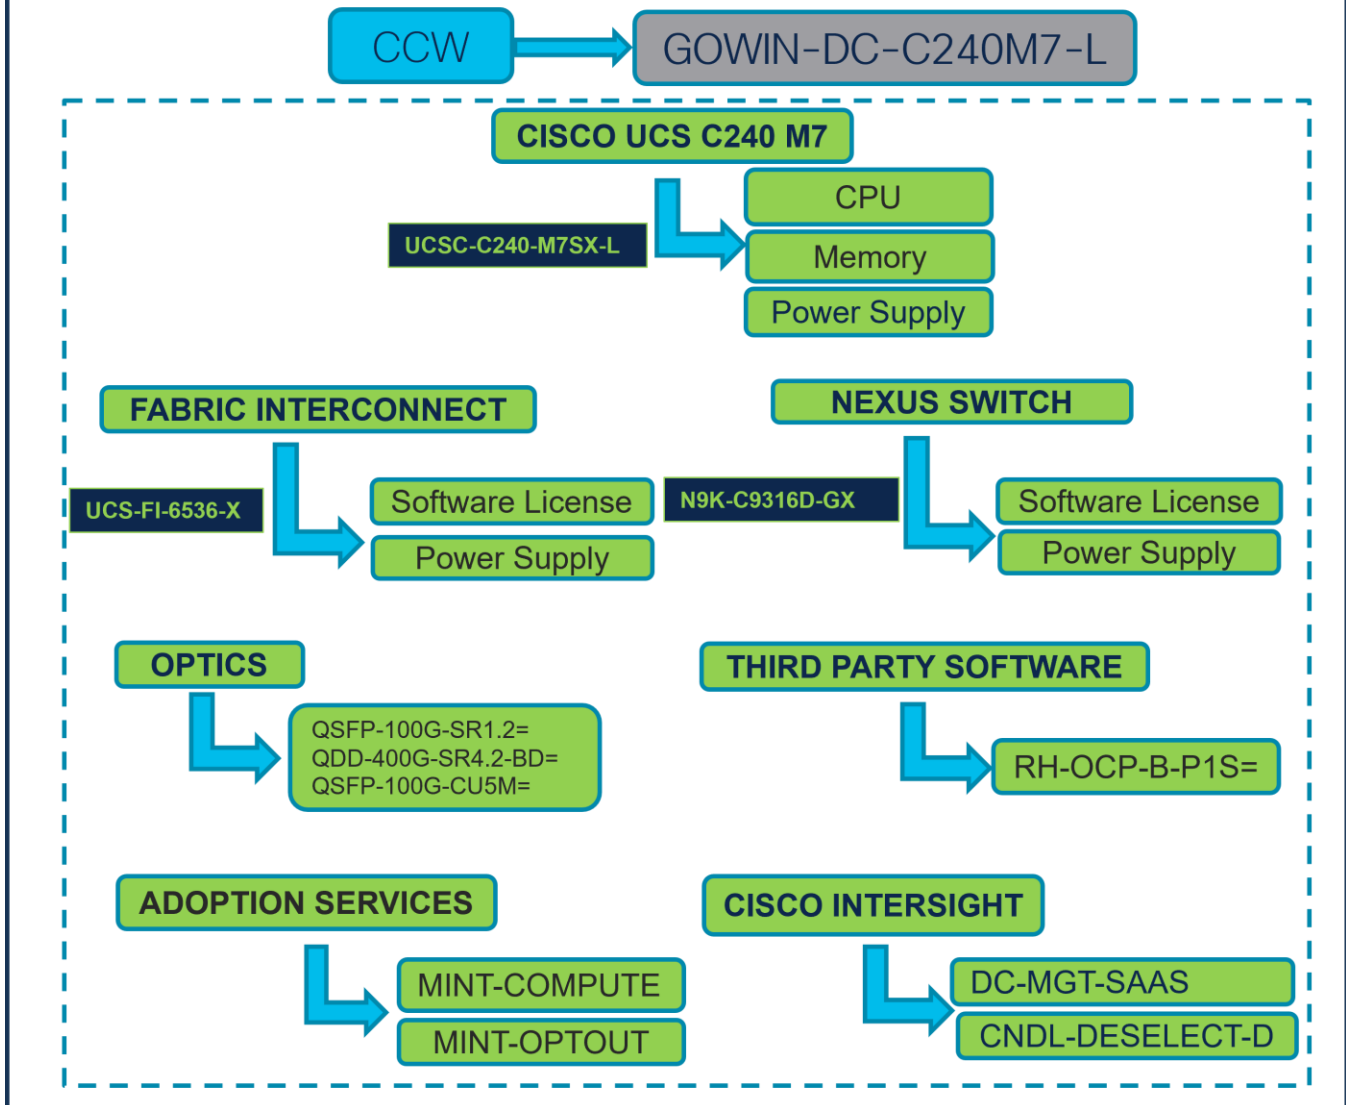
CCW

GOWIN-DC-C240M7-L

CISCO UCS C240 M7

UCSC-C240-M7SX-L

CPU

Memory

Power Supply

FABRIC INTERCONNECT

UCS-FI-6536-X

Software License

Power Supply

NEXUS SWITCH

N9K-C9316D-GX

Software License

Power Supply

OPTICS

QSFP-100G-SR1.2=
QDD-400G-SR4.2-BD=
QSFP-100G-CU5M=

THIRD PARTY SOFTWARE

RH-OCP-B-P1S=

ADOPTION SERVICES

MINT-COMPUTE

MINT-OPTOUT

CISCO INTERSIGHT

DC-MGT-SAAS

CNDL-DESELECT-D